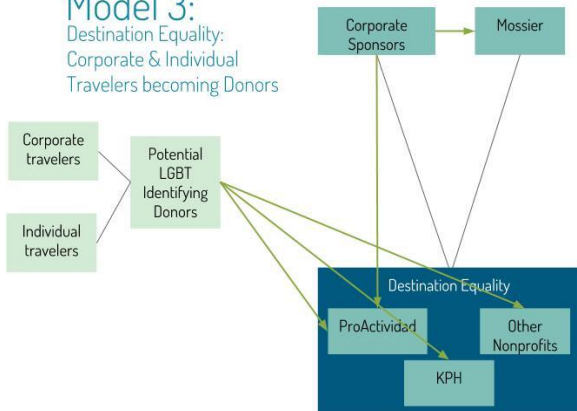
Model 3:
Destination Equality: Corporate & Individual Travelers becoming Donors

Corporate Sponsors

Mossier

Corporate travelers

Individual travelers

Potential LGBT Identifying Donors

Destination Equality

ProActividad

Other Nonprofits

KPH